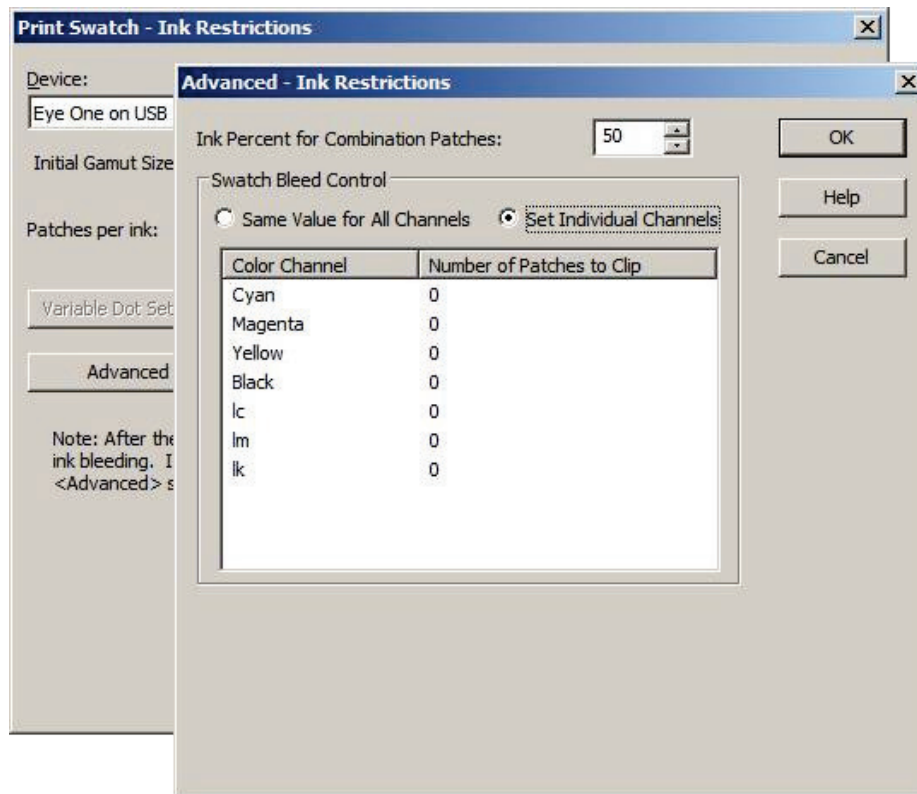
Print Swatch - Ink Restrictions

Device:

Eye One on USB

Initial Gamut Size

Patches per ink:

Variable Dot Set

Advanced

Note: After the ink bleeding. I <Advanced> s

Advanced - Ink Restrictions

Ink Percent for Combination Patches: 50

OK

Help

Cancel

Swatch Bleed Control

Same Value for All Channels

Set Individual Channels

| Color Channel | Number of Patches to Clip |
|---|---|
| Cyan | 0 |
| Magenta | 0 |
| Yellow | 0 |
| Black | 0 |
| lc | 0 |
| lm | 0 |
| lk | 0 |